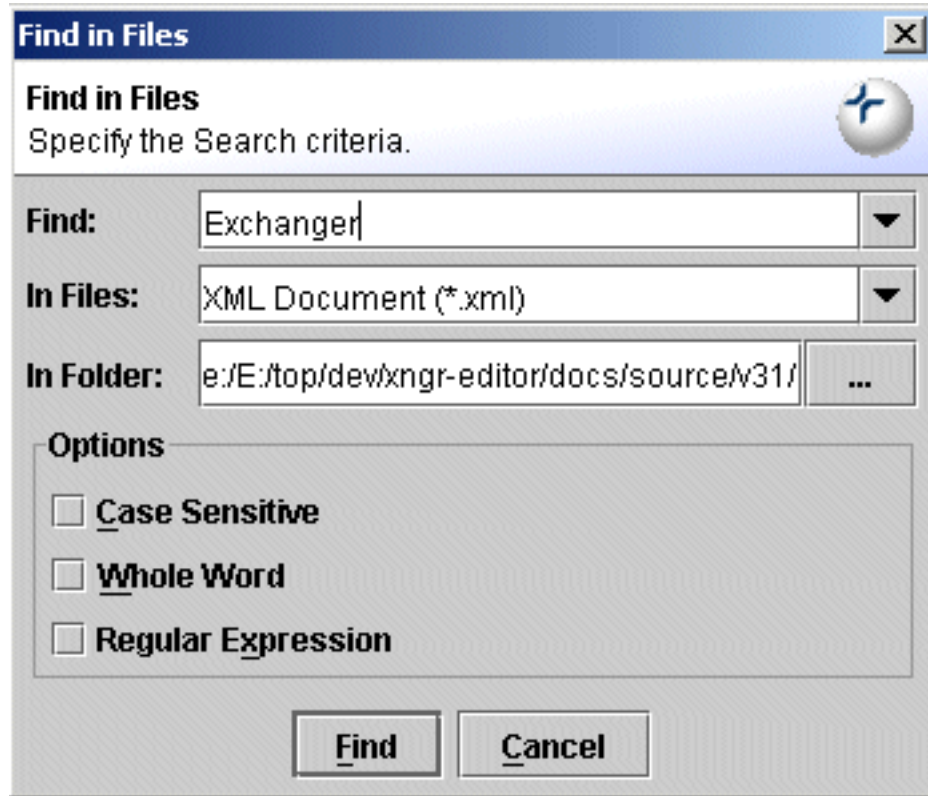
Find in Files

Find in Files
Specify the Search criteria.

Find: Exchanger

In Files: XML Document (*.xml)

In Folder: e:/E:/top/dev/xngr-editor/docs/source/v31/ ...

Options

Case Sensitive

Whole Word

Regular Expression

Find Cancel